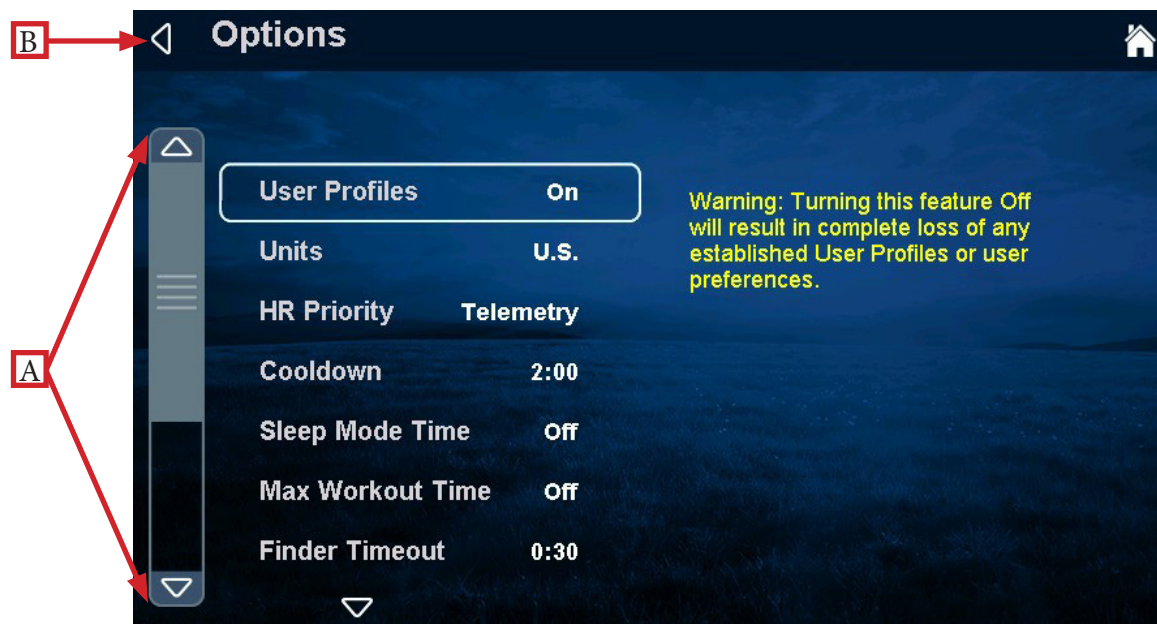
B

Options

A

User Profiles On

Units U.S.

HR Priority Telemetry

Cooldown 2:00

Sleep Mode Time Off

Max Workout Time Off

Finder Timeout 0:30

Warning: Turning this feature Off will result in complete loss of any established User Profiles or user preferences.